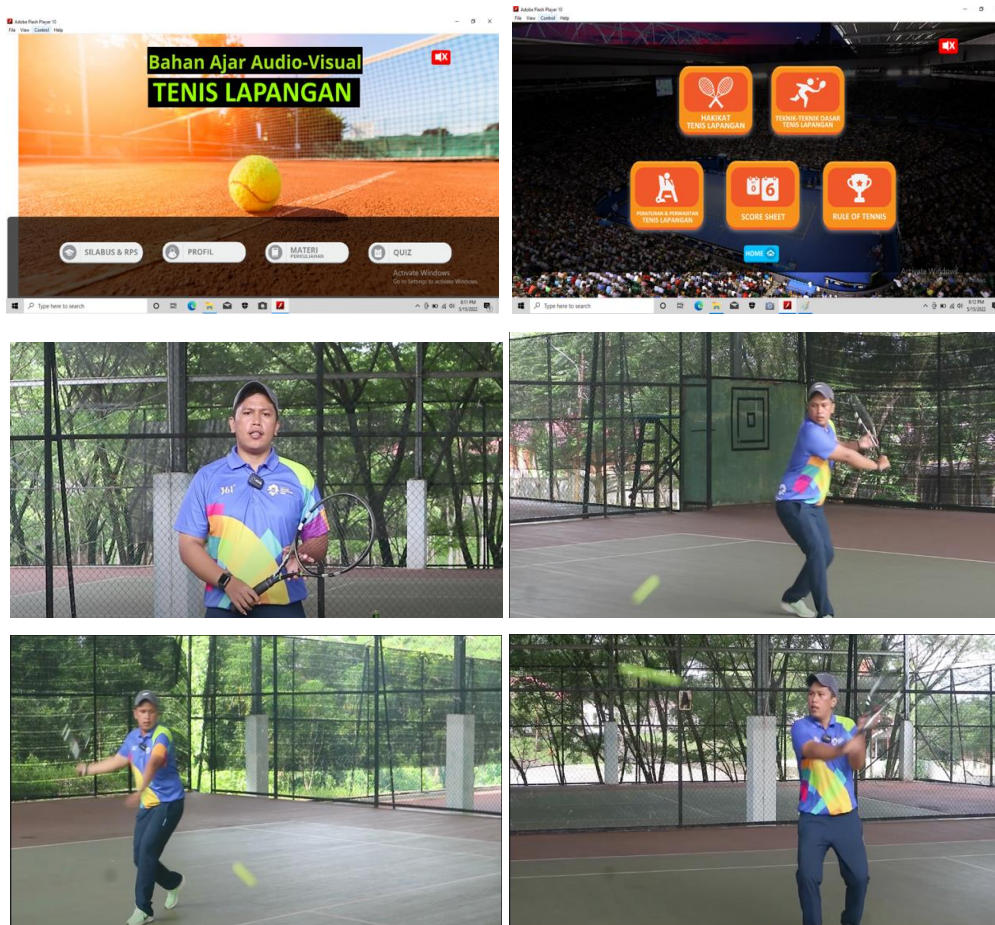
Adobe Flash Player 10
File View Control Help

Bahan Ajar Audio-Visual
TENIS LAPANGAN

SILABUS & RPS
PROFIL
MATERI PERKULIAHAN
QUIZ

Activate Windows
Go to Settings to activate Windows.

Type here to search

6:11 PM
5/15/2022

Adobe Flash Player 10
File View Control Help

HAKIKAT TENIS LAPANGAN
TEKNIK-TEKNIK DASAR TENIS LAPANGAN
PERATURAN & PERWASITAN TENIS LAPANGAN
SCORE SHEET
RULE OF TENNIS
HOME

Activate Windows

Type here to search

6:12 PM
5/15/2022

361°